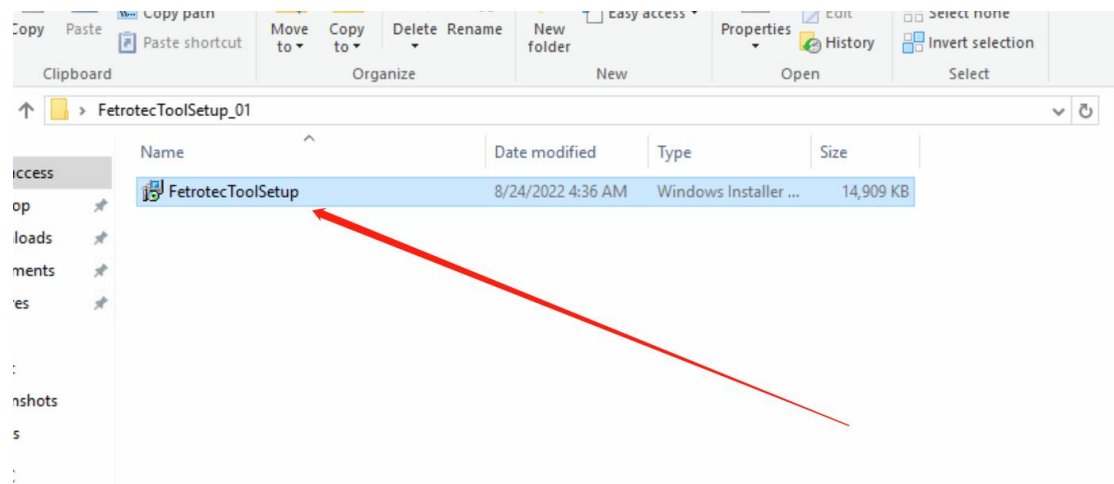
Copy Paste Copy path Paste shortcut
Clipboard
Move to ▾ Copy to ▾ Delete Rename
Organize
New folder Easy access ▾
New
Properties ▾ Edit History
Open
Select none Invert selection
Select

FetrotecToolSetup_01

ccess
op
loads
ments
es
:
nshots
s
:

| Name | Date modified | Type | Size |
|---|---|---|---|
| FetrotecToolSetup | 8/24/2022 4:36 AM | Windows Installer ... | 14,909 KB |